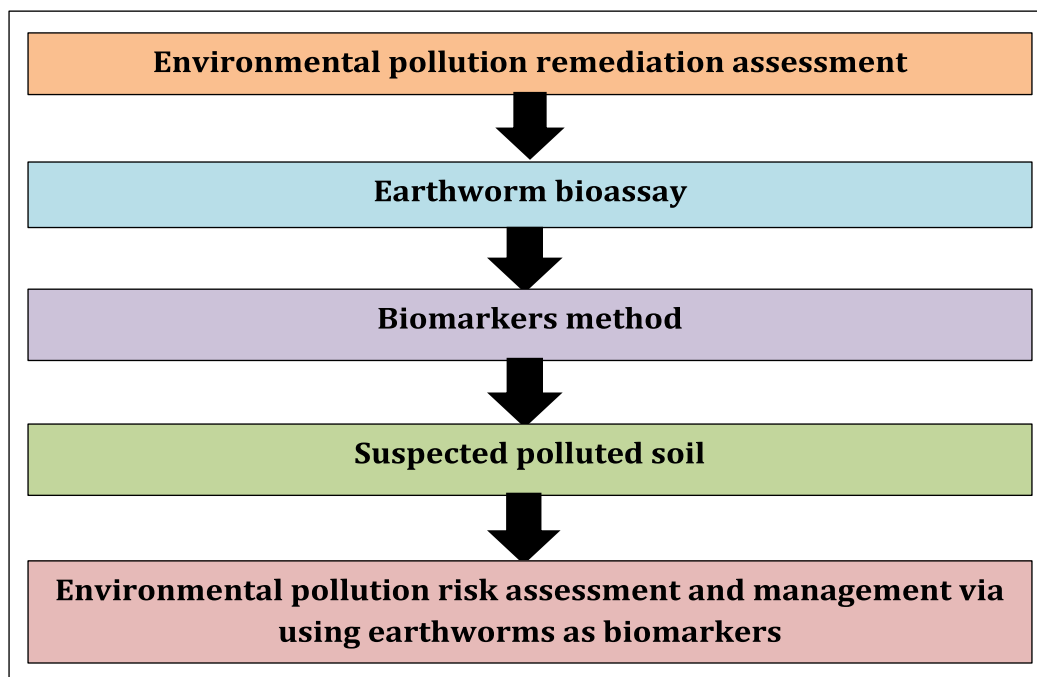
Environmental pollution remediation assessment

Earthworm bioassay

Biomarkers method

Suspected polluted soil

Environmental pollution risk assessment and management via using earthworms as biomarkers